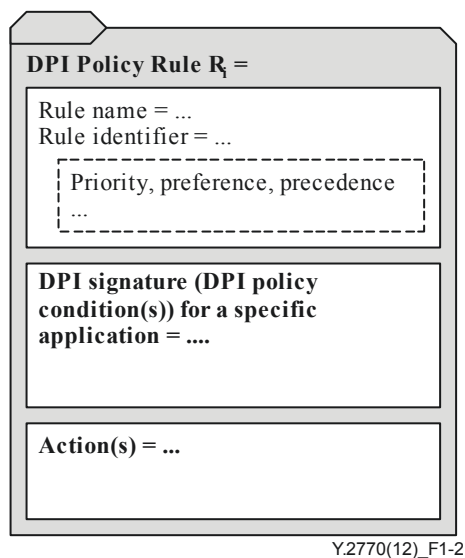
DPI Policy Rule $R_i$ =

Rule name = ...
Rule identifier = ...

Priority, preference, precedence
...

DPI signature (DPI policy condition(s)) for a specific application = ....

Action(s) = ...

Y.2770(12)_F1-2